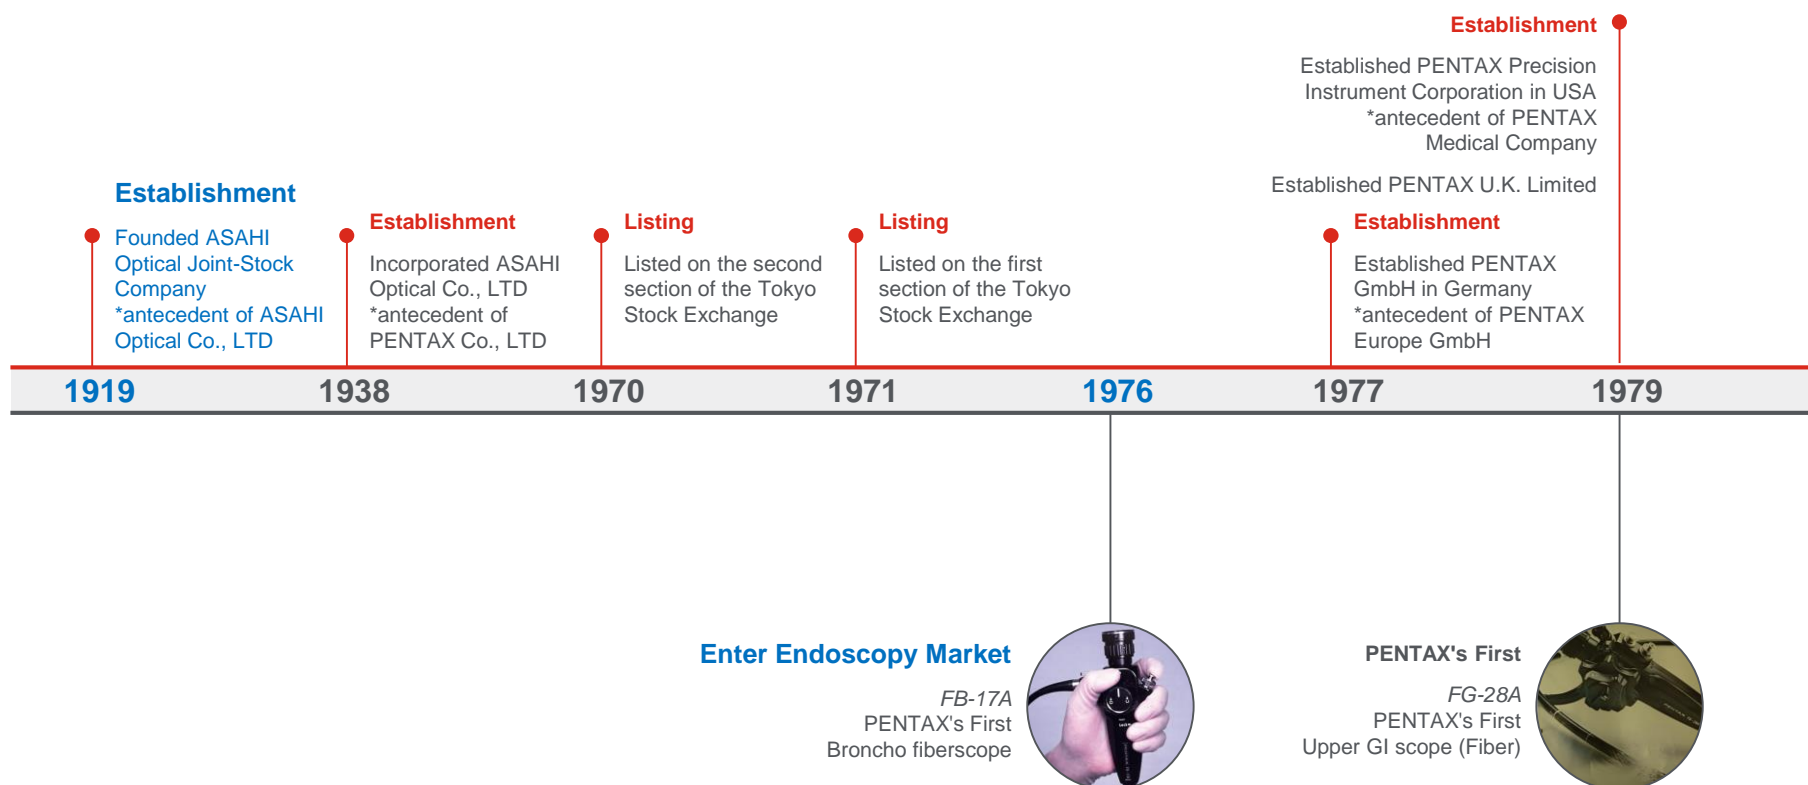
Establishment

Established PENTAX Precision Instrument Corporation in USA
*antecedent of PENTAX Medical Company

Established PENTAX U.K. Limited

Establishment

Founded ASAHI Optical Joint-Stock Company
*antecedent of ASAHI Optical Co., LTD

Establishment

Incorporated ASAHI Optical Co., LTD
*antecedent of PENTAX Co., LTD

Listing

Listed on the second section of the Tokyo Stock Exchange

Listing

Listed on the first section of the Tokyo Stock Exchange

Establishment

Established PENTAX GmbH in Germany
*antecedent of PENTAX Europe GmbH

1919 1938 1970 1971 1976 1977 1979

Enter Endoscopy Market

FB-17A
PENTAX's First Broncho fiberscope

PENTAX's First

FG-28A
PENTAX's First Upper GI scope (Fiber)